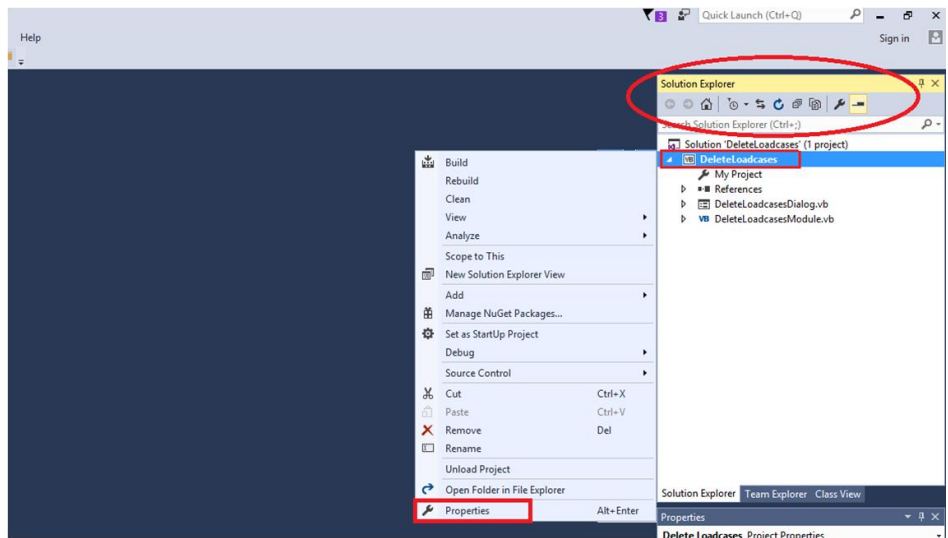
3 Quick Launch (Ctrl+Q)

Help

Sign in

Solution Explorer

Search Solution Explorer (Ctrl+;)

Solution 'DeleteLoadcases' (1 project)
DeleteLoadcases
My Project
References
DeleteLoadcasesDialog.vb
DeleteLoadcasesModule.vb

Build
Rebuild
Clean
View
Analyze
Scope to This
New Solution Explorer View
Add
Manage NuGet Packages...
Set as StartUp Project
Debug
Source Control
Cut Ctrl+X
Paste Ctrl+V
Remove Del
Rename
Unload Project
Open Folder in File Explorer
Properties Alt+Enter

Solution Explorer Team Explorer Class View

Properties

Delete Loadcases Project Properties